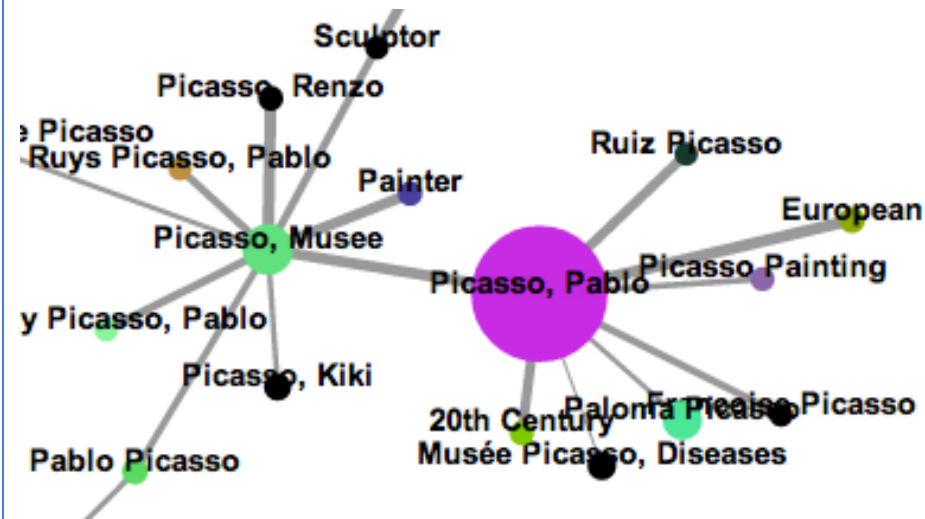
Sculptor

Picasso, Renzo

e Picasso

Ruys Picasso, Pablo

Painter

Ruiz Picasso

European

Picasso, Musee

Picasso Painting

Picasso, Pablo

y Picasso, Pablo

Picasso, Kiki

Francoise Picasso

Paloma Picasso

20th Century

Musée Picasso, Diseases

Pablo Picasso